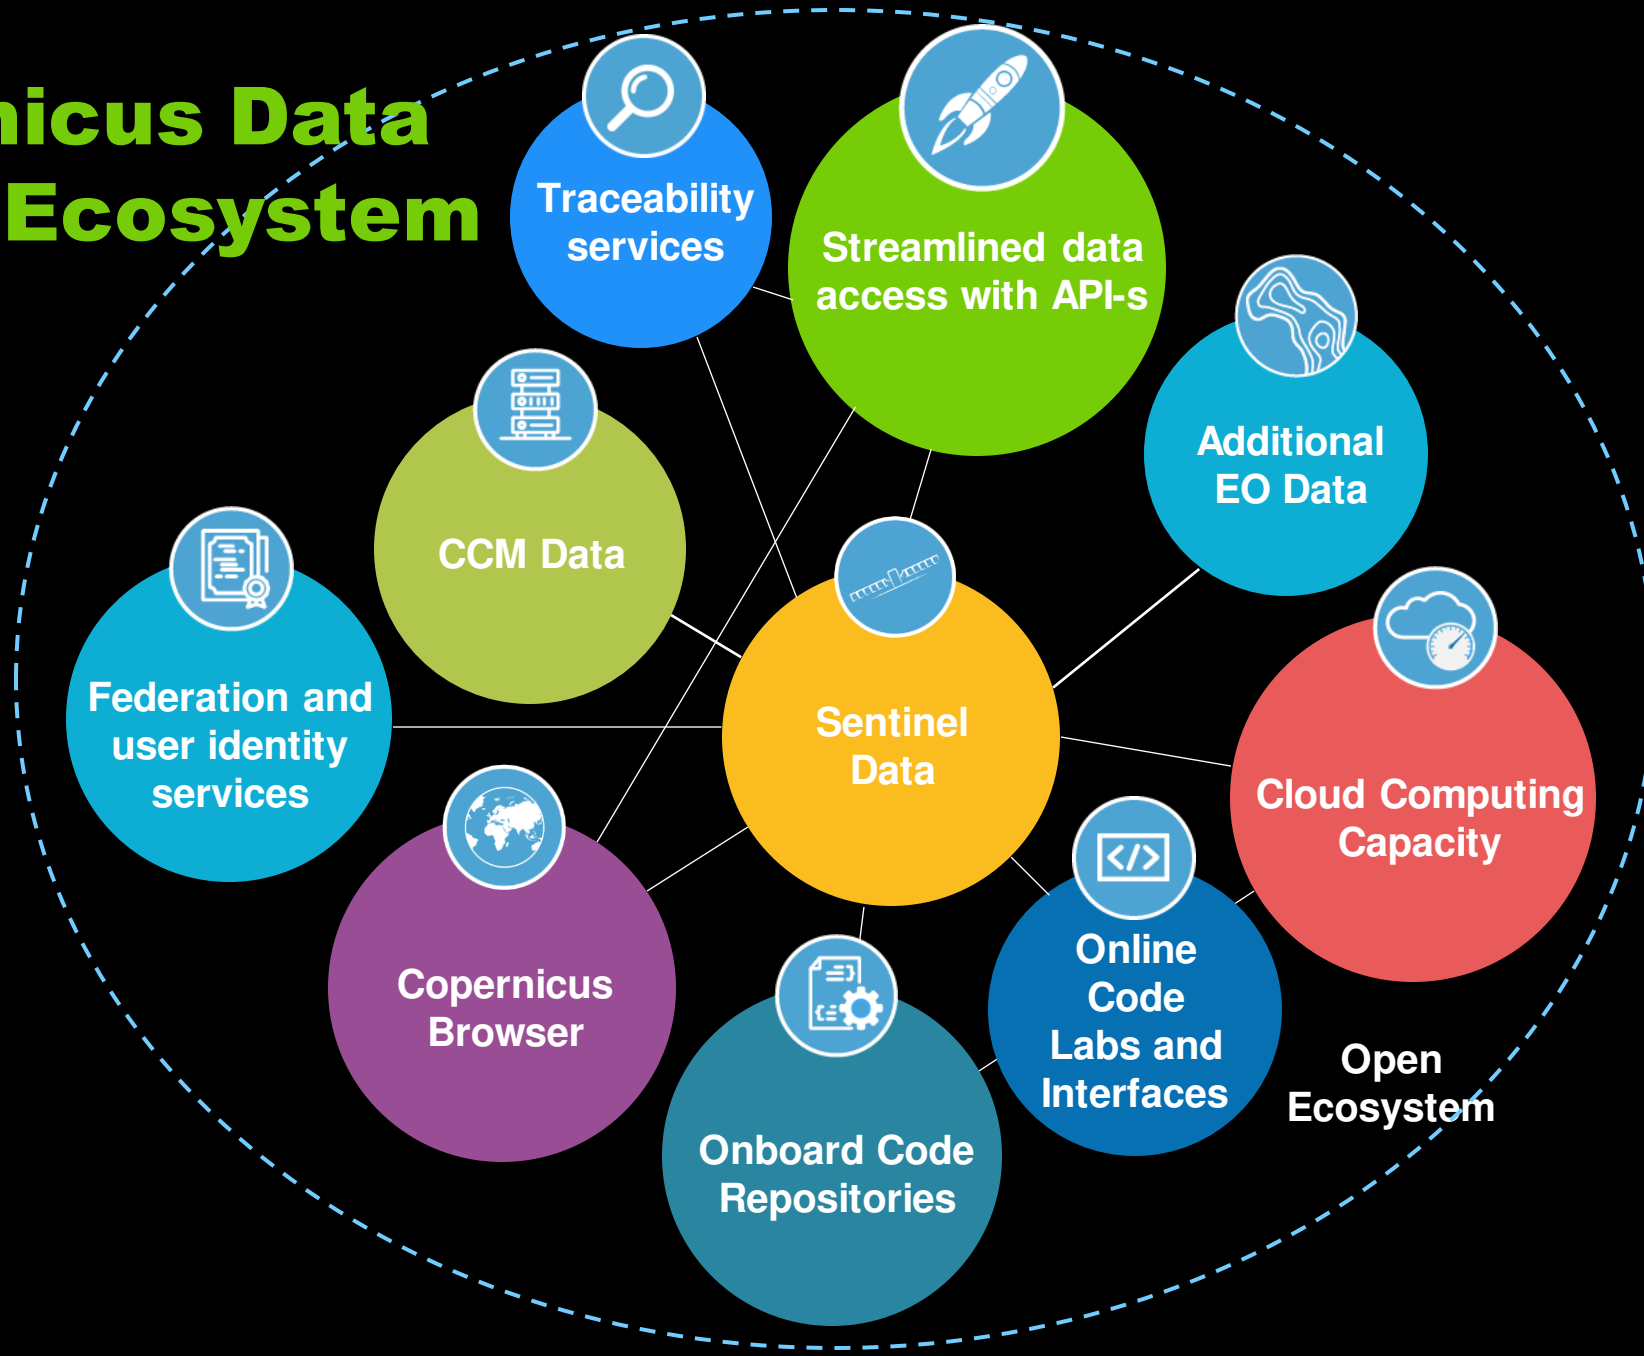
nicus Data
Ecosystem

Traceability services

Streamlined data access with API-s

Additional EO Data

CCM Data

Federation and user identity services

Sentinel Data

Cloud Computing Capacity

Copernicus Browser

Online Code Labs and Interfaces

Onboard Code Repositories

Open Ecosystem